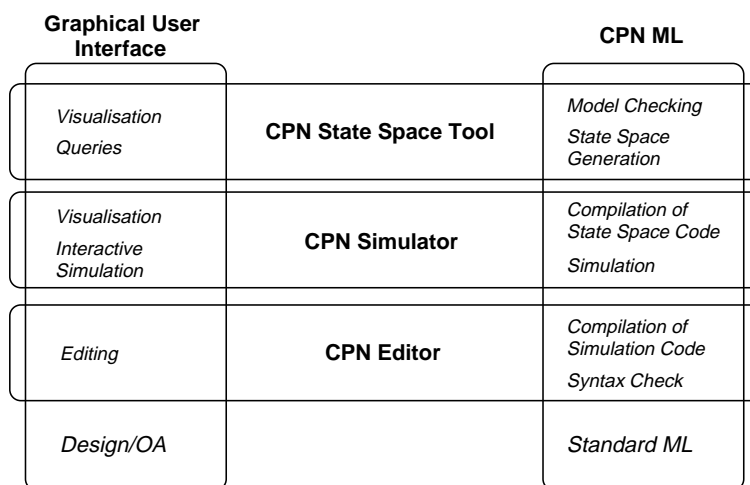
Graphical User Interface

CPN ML

Visualisation

Queries

CPN State Space Tool

Model Checking

State Space Generation

Visualisation

Interactive Simulation

CPN Simulator

Compilation of State Space Code

Simulation

Editing

CPN Editor

Compilation of Simulation Code

Syntax Check

Design/OA

Standard ML